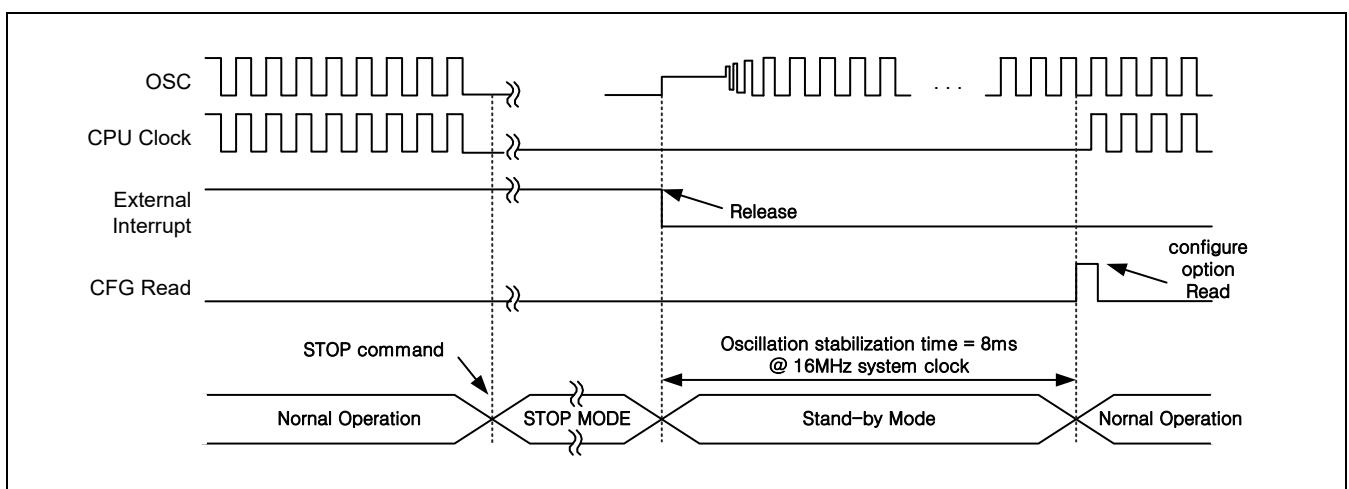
OSC

CPU Clock

External Interrupt

Release

CFG Read

configure option Read

STOP command

Oscillation stabilization time = 8ms @ 16MHz system clock

Nornal Operation

STOP MODE

Stand-by Mode

Nornal Operation